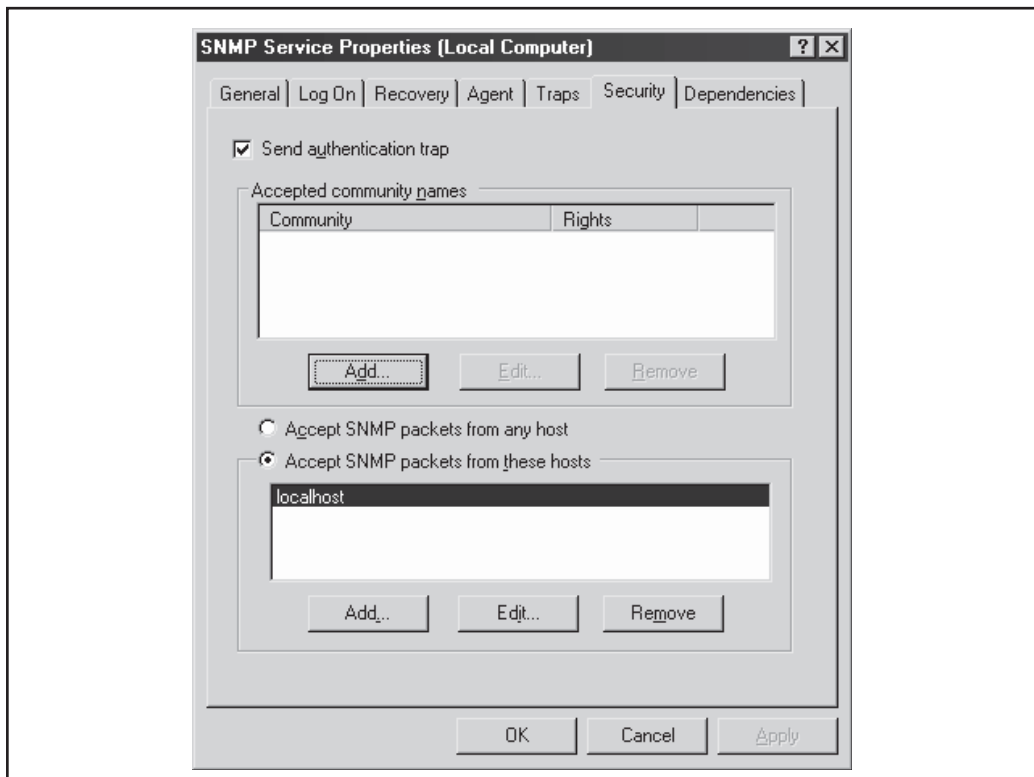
SNMP Service Properties (Local Computer)

? X

General | Log On | Recovery | Agent | Traps | Security | Dependencies

Send authentication trap

Accepted community names

| Community | Rights |
|---|---|

Add... Edit... Remove

Accept SNMP packets from any host

Accept SNMP packets from these hosts

localhost

Add... Edit... Remove

OK Cancel Apply